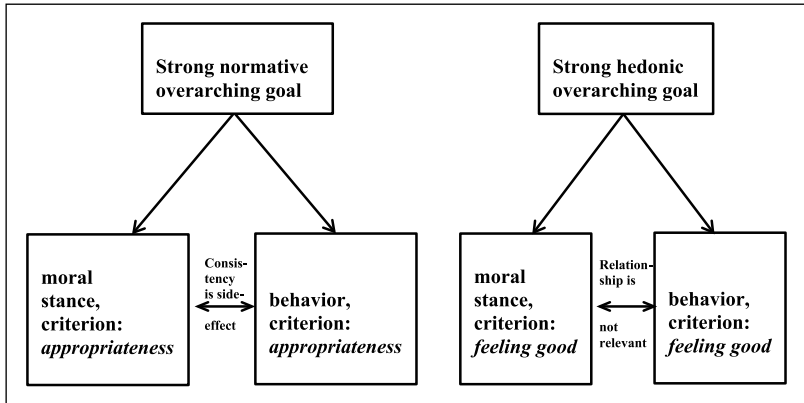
Strong normative overarching goal

moral stance, criterion: *appropriateness*

Consistency is side-effect

behavior, criterion: *appropriateness*

Strong hedonic overarching goal

moral stance, criterion: *feeling good*

Relationship is not relevant

behavior, criterion: *feeling good*